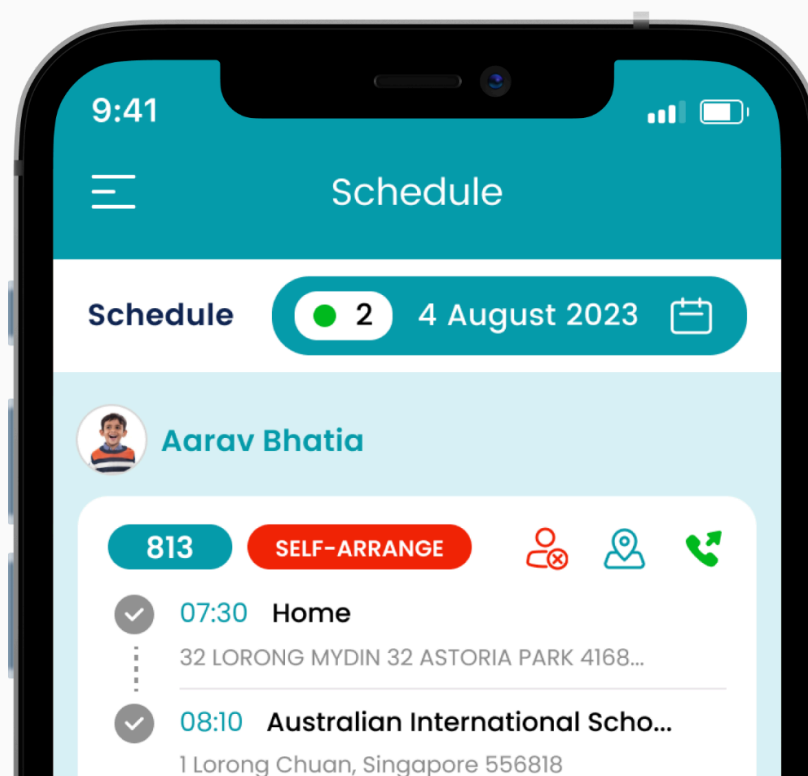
9:41

Schedule

Schedule

2

4 August 2023

Aarav Bhatia

813

SELF-ARRANGE

07:30 Home

32 LORONG MYDIN 32 ASTORIA PARK 4168...

08:10 Australian International Scho...

1 Lorong Chuan, Singapore 556818